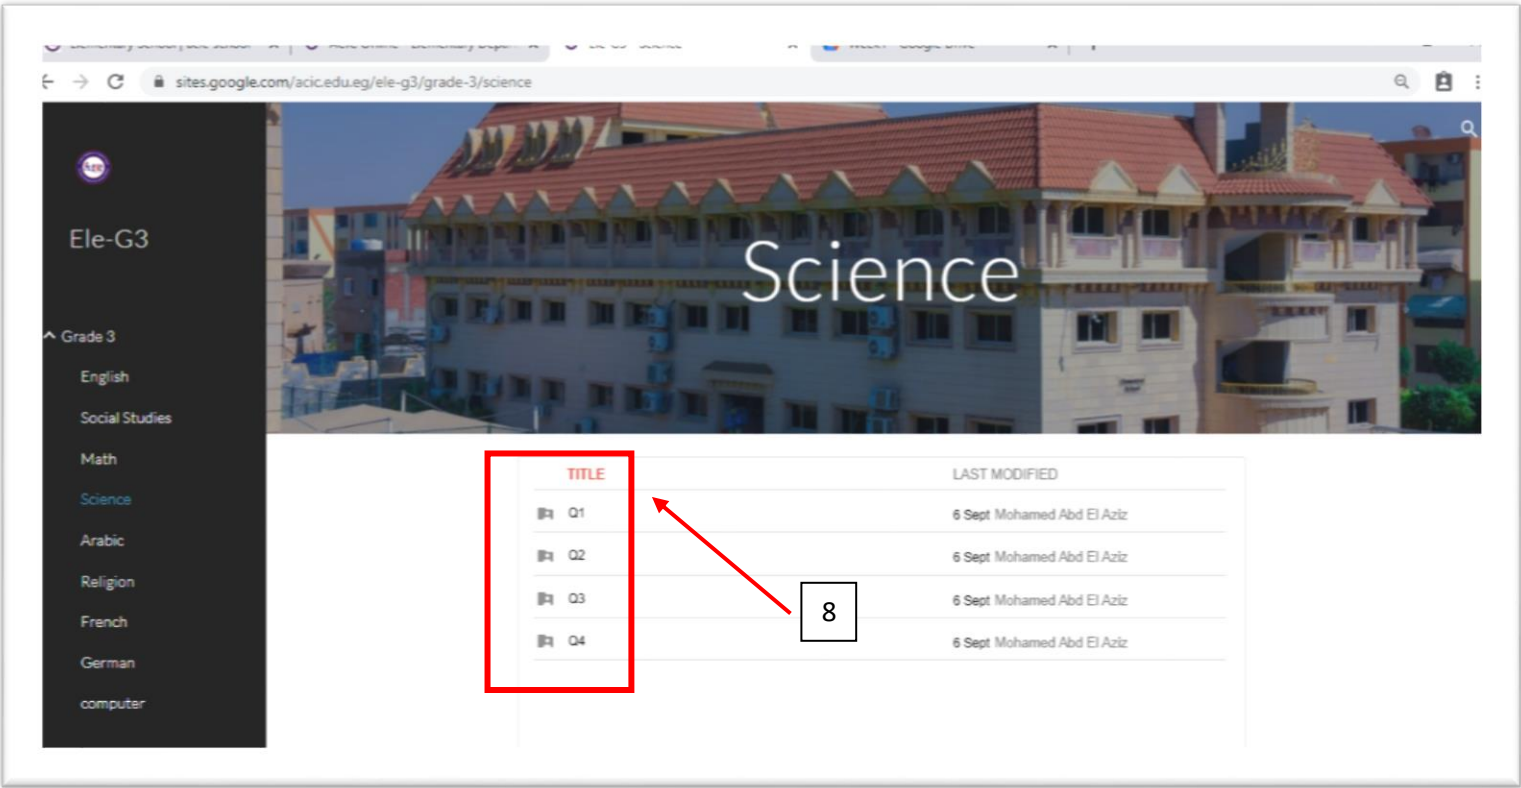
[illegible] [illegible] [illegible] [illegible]

sites.google.com/acic.edu.eg/ele-g3/grade-3/science

Ele-G3

Grade 3
English
Social Studies
Math
Science
Arabic
Religion
French
German
computer

Science

| TITLE | LAST MODIFIED |
|---|---|
| Q1 | 6 Sept Mohamed Abd El Aziz |
| Q2 | 6 Sept Mohamed Abd El Aziz |
| Q3 | 6 Sept Mohamed Abd El Aziz |
| Q4 | 6 Sept Mohamed Abd El Aziz |

8